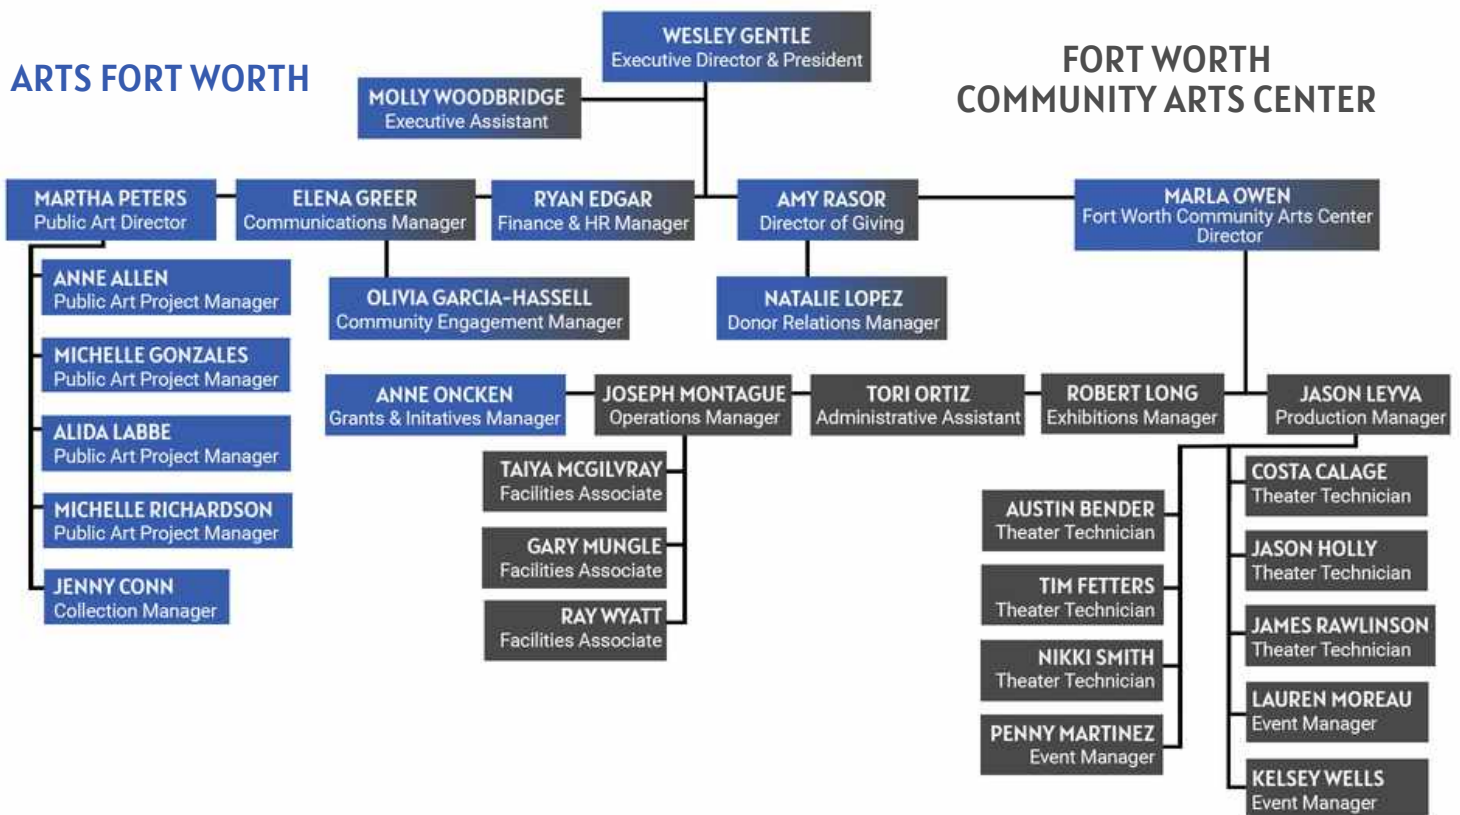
ARTS FORT WORTH

FORT WORTH COMMUNITY ARTS CENTER

WESLEY GENTLE
Executive Director & President

MOLLY WOODBRIDGE
Executive Assistant

MARTHA PETERS
Public Art Director

ELENA GREER
Communications Manager

RYAN EDGAR
Finance & HR Manager

AMY RASOR
Director of Giving

MARLA OWEN
Fort Worth Community Arts Center Director

ANNE ALLEN
Public Art Project Manager

OLIVIA GARCIA-HASSELL
Community Engagement Manager

NATALIE LOPEZ
Donor Relations Manager

MICHELLE GONZALES
Public Art Project Manager

ANNE ONCKEN
Grants & Initatives Manager

JOSEPH MONTAGUE
Operations Manager

TORI ORTIZ
Administrative Assistant

ROBERT LONG
Exhibitions Manager

JASON LEYVA
Production Manager

ALIDA LABBE
Public Art Project Manager

TAIYA MCGILVRAY
Facilities Associate

COSTA CALAGE
Theater Technician

AUSTIN BENDER
Theater Technician

MICHELLE RICHARDSON
Public Art Project Manager

GARY MUNGLE
Facilities Associate

JASON HOLLY
Theater Technician

TIM FETTERS
Theater Technician

JENNY CONN
Collection Manager

RAY WYATT
Facilities Associate

JAMES RAWLINSON
Theater Technician

NIKKI SMITH
Theater Technician

LAUREN MOREAU
Event Manager

PENNY MARTINEZ
Event Manager

KELSEY WELLS
Event Manager